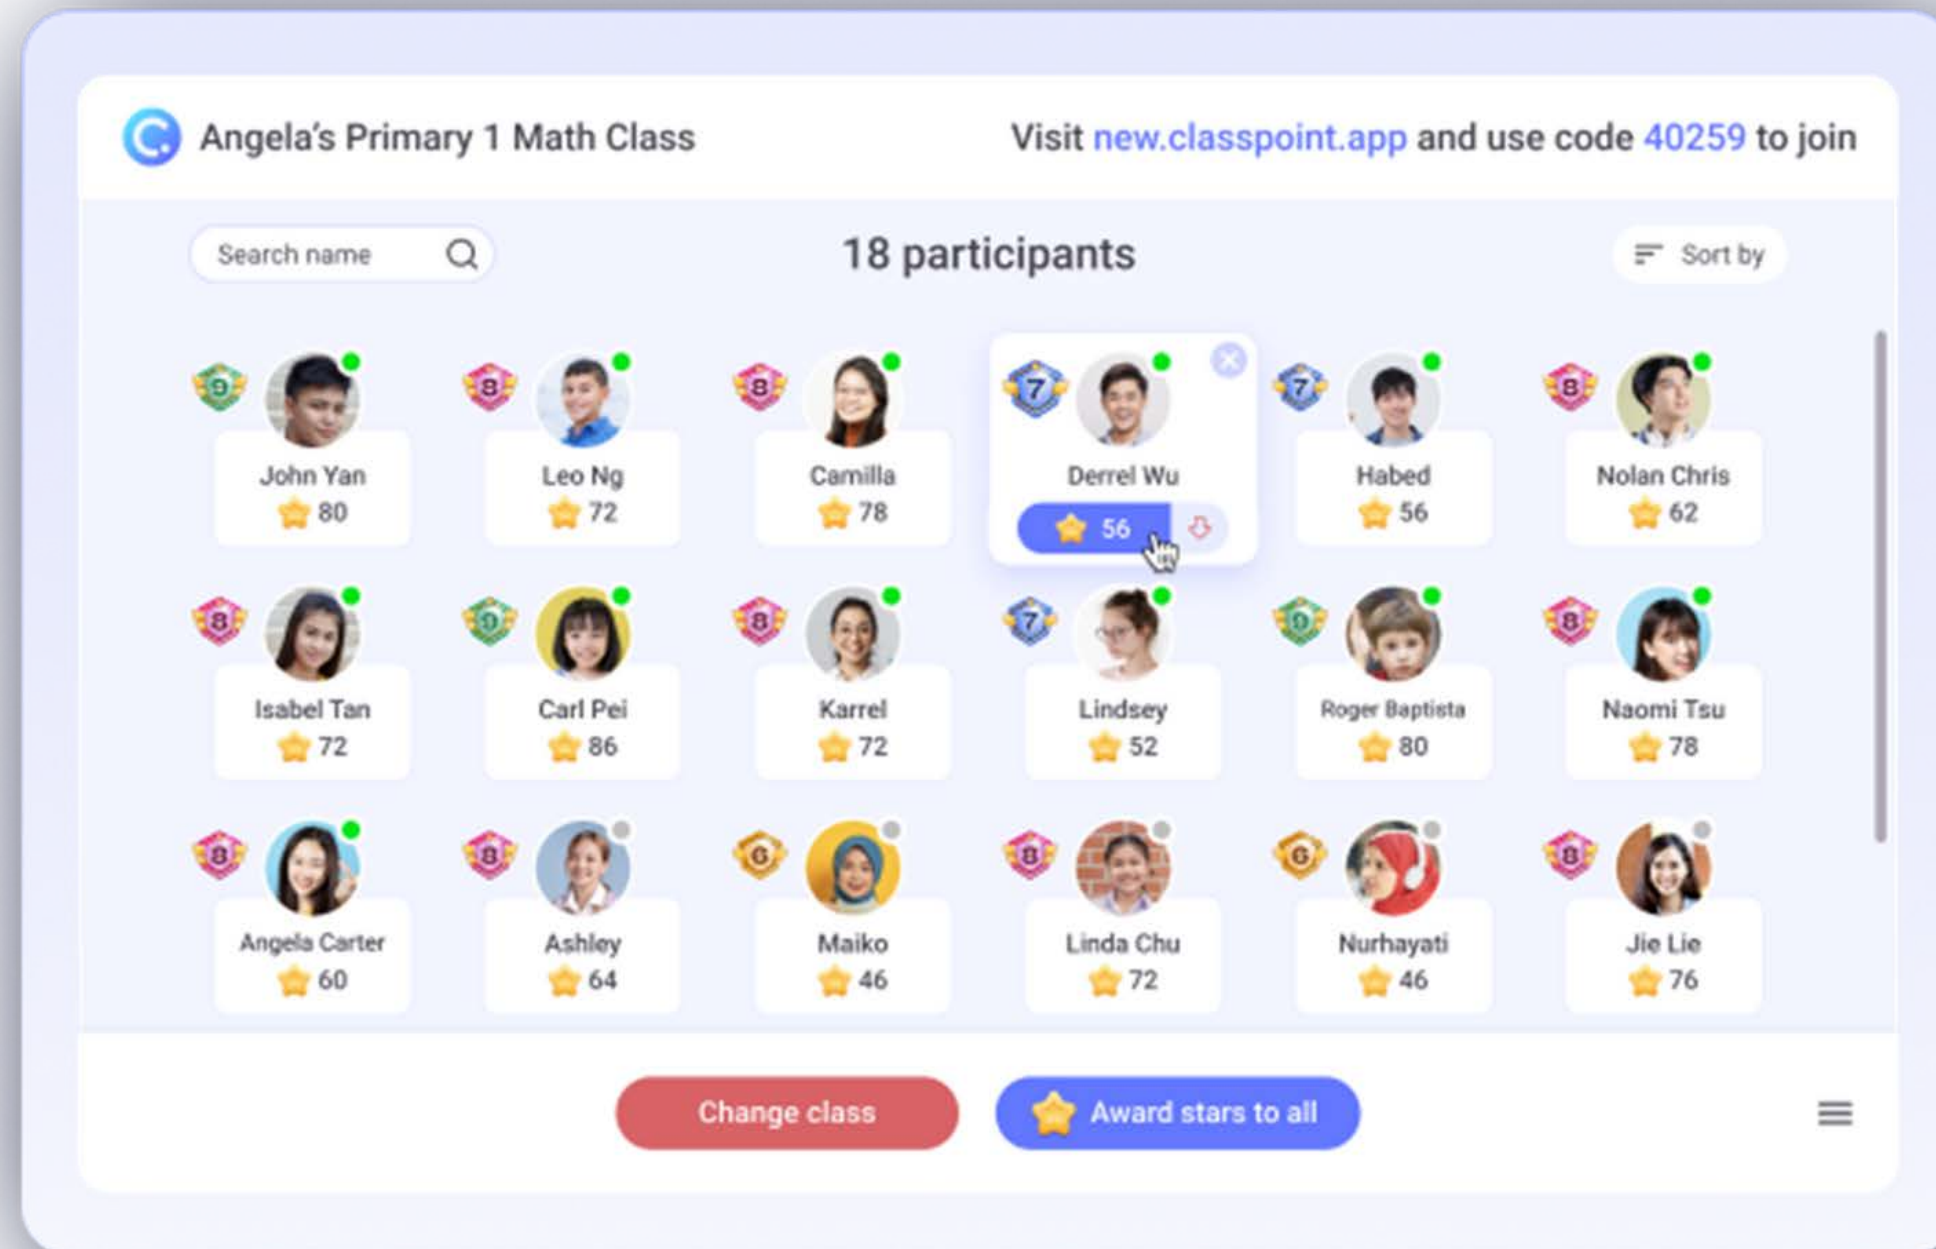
Angela's Primary 1 Math Class

Visit new.classpoint.app and use code 40259 to join

Search name

18 participants

Sort by

9 John Yan 80

8 Leo Ng 72

8 Camilla 78

7 Derrel Wu 56

7 Habed 56

8 Nolan Chris 62

8 Isabel Tan 72

9 Carl Pei 86

8 Karrel 72

7 Lindsey 52

9 Roger Baptista 80

8 Naomi Tsu 78

8 Angela Carter 60

8 Ashley 64

6 Maiko 46

8 Linda Chu 72

6 Nurhayati 46

8 Jie Lie 76

Change class

Award stars to all